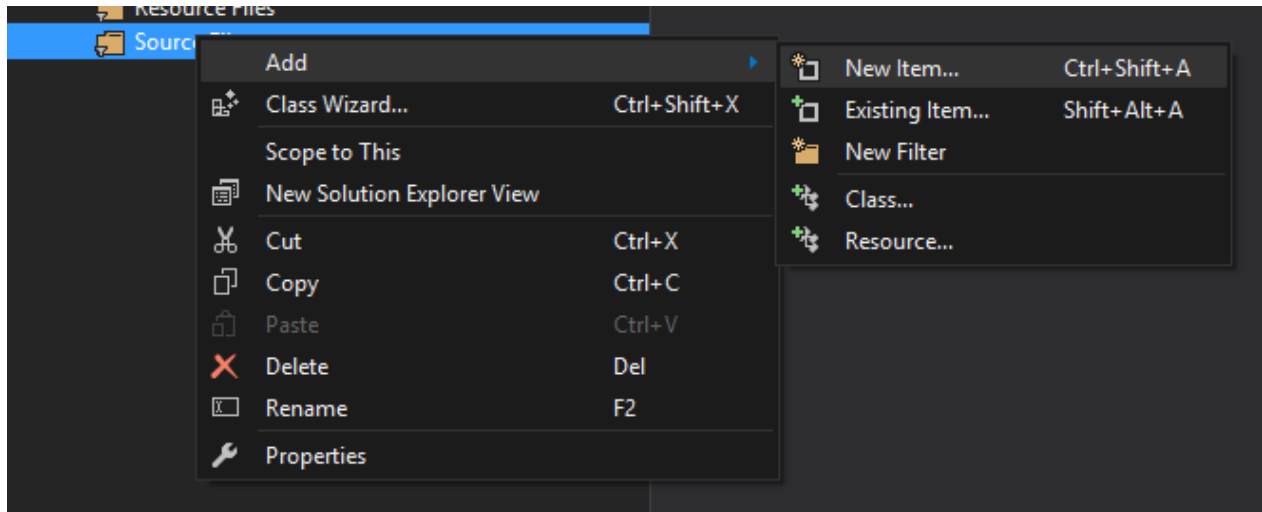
Resource Files
Sourc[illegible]

Add
Class Wizard... Ctrl+Shift+X
Scope to This
New Solution Explorer View
Cut Ctrl+X
Copy Ctrl+C
Paste Ctrl+V
Delete Del
Rename F2
Properties

New Item... Ctrl+Shift+A
Existing Item... Shift+Alt+A
New Filter
Class...
Resource...